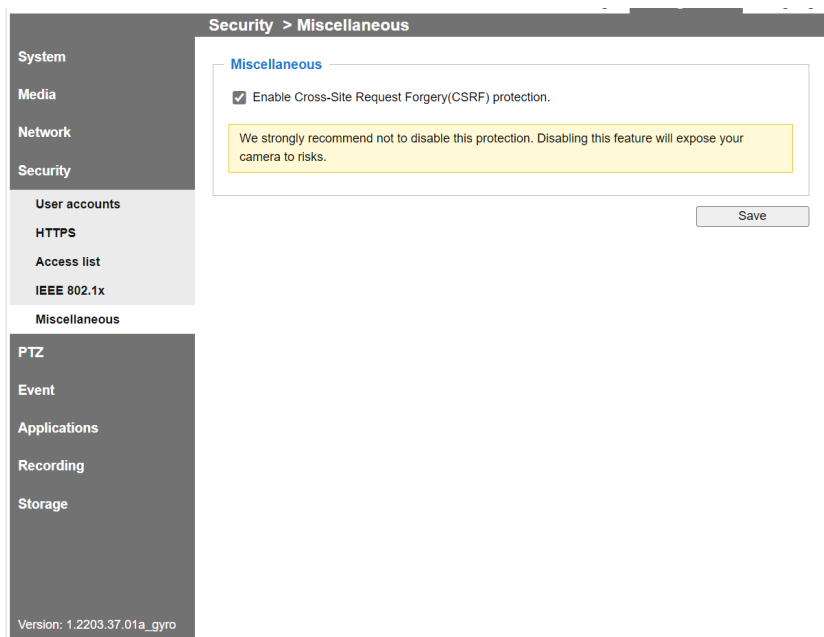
Security > Miscellaneous

System
Media
Network
Security
User accounts
HTTPS
Access list
IEEE 802.1x
Miscellaneous
PTZ
Event
Applications
Recording
Storage

Version: 1.2203.37.01a_gyro

Miscellaneous

Enable Cross-Site Request Forgery(CSRF) protection.

We strongly recommend not to disable this protection. Disabling this feature will expose your camera to risks.

Save